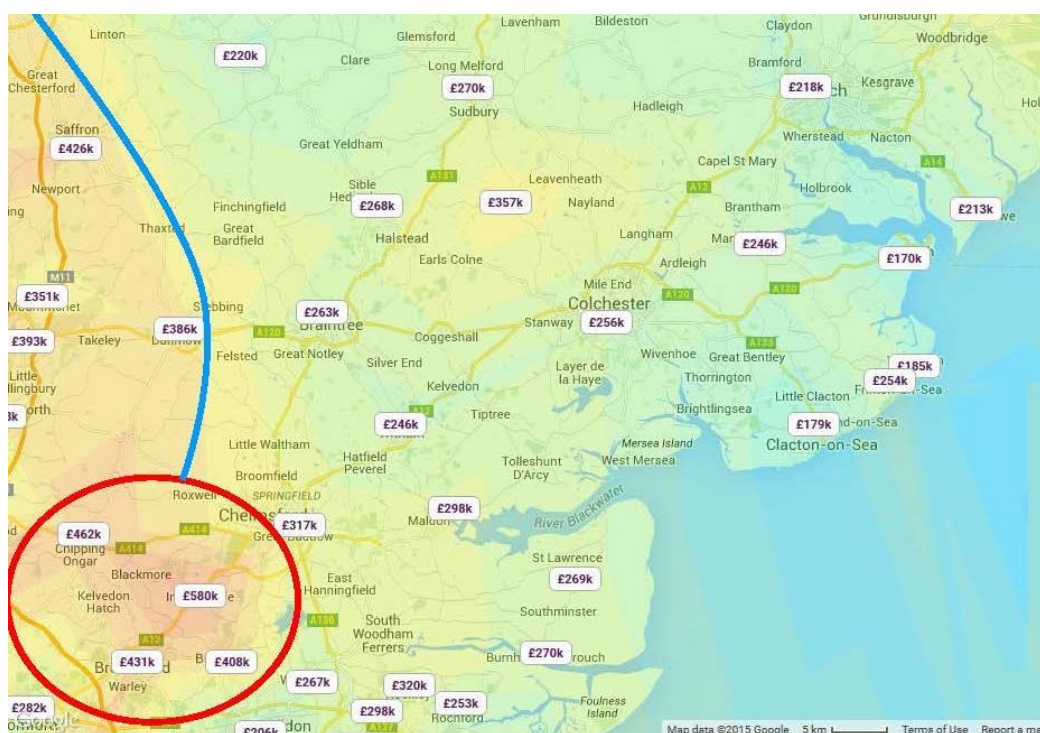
Linton
£220k
Glemsford
Lavenham
Bildeston
Claydon
Grundisburgh
Woodbridge
Great Chesterford
Clare
Long Melford
£270k
Bramford
£218k
Kesgrave
Sudbury
Hadleigh
Saffron
£426k
Great Yeldham
Wherstead
Nacton
Capel St Mary
A14
Newport
A131
Leavenheath
A12
Holbrook
Sible Hed
£268k
£357k
Nayland
Brantham
£213k
Finchingfield
Thaxted
Great Bardfield
Halstead
Langham
Ma
£246k
£170k
M11
Earls Colne
Ardleigh
£351k
Mile End
A120
Stebbing
£263k
Colchester
£386k
Braintree
A120
Stanway
£256k
£393k
Takeley
A120
Coggeshall
Felsted
Great Notley
Silver End
Layer de la Haye
Wivenhoe
Great Bentley
Little Hallingbury
A133
£185k
Kelvedon
Thorrington
£254k
Little Clacton
Frinton-on-Sea
Tiptree
Brightlingsea
£246k
£179k
Little Waltham
Mersea Island
Clacton-on-Sea
Hatfield Peverel
Tolleshunt D'Arcy
West Mersea
Broomfield
Roxwell
SPRINGFIELD
£298k
£462k
A414
Chelmsford
£317k
Maldon
River Blackwater
Chipping Ongar
A414
Great Baddow
St Lawrence
Blackmore
East Hanningfield
£269k
Kelvedon Hatch
£580k
South Woodham Ferrers
Southminster
A12
A130
£431k
£408k
£270k
Burnham-on-Crouch
Warley
£267k
£320k
£282k
£298k
£253k
Foulness Island
Rochford
Google
£206k
Map data ©2015 Google
5 km
Terms of Use
Report a ma